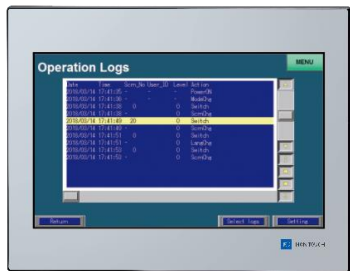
Operation Logs

MENU

| Date | Time | Scrn_No | User_ID | Level | Action |
|---|---|---|---|---|---|
| 2016/03/14 | 17:41:35 | - | - | - | PowerON |
| 2016/03/14 | 17:41:36 | - | - | - | ModeChg |
| 2016/03/14 | 17:41:38 | 0 | | 0 | Switch |
| 2016/03/14 | 17:41:39 | 0 | | 0 | ScrnChg |
| 2016/03/14 | 17:41:49 | 20 | | 0 | Switch |
| 2016/03/14 | 17:41:49 | 0 | | 0 | ScrnChg |
| 2016/03/14 | 17:41:51 | 0 | | 0 | Switch |
| 2016/03/14 | 17:41:51 | 0 | | 0 | LangChg |
| 2016/03/14 | 17:41:52 | 0 | | 0 | Switch |
| 2016/03/14 | 17:41:52 | 0 | | 0 | ScrnChg |

Return

Select logs

Setting

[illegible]